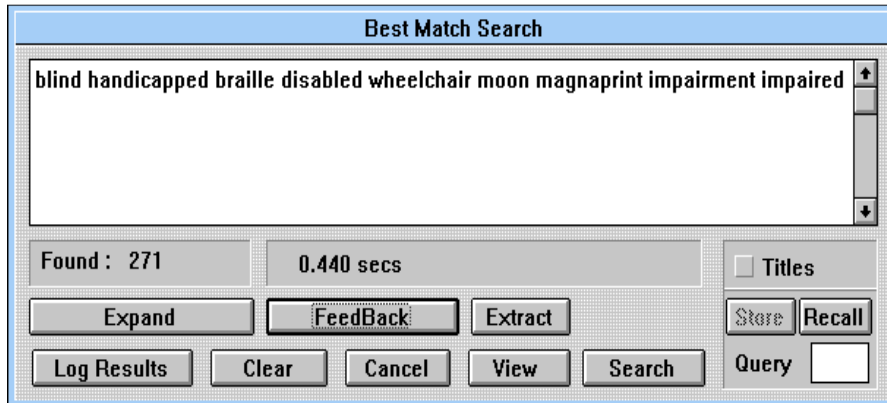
Best Match Search

blind handicapped braille disabled wheelchair moon magnaprint impairment impaired

Found : 271

0.440 secs

Titles

Expand

FeedBack

Extract

Store

Recall

Log Results

Clear

Cancel

View

Search

Query